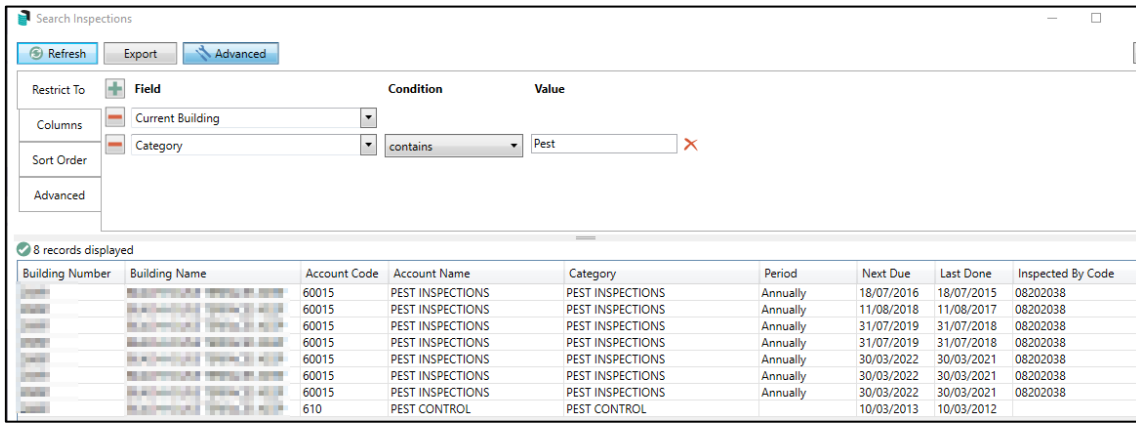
Search Inspections

Refresh Export Advanced

Restrict To
Columns
Sort Order
Advanced

Field Condition Value
Current Building
Category contains Pest

8 records displayed

| Building Number | Building Name | Account Code | Account Name | Category | Period | Next Due | Last Done | Inspected By Code |
|---|---|---|---|---|---|---|---|---|
| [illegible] | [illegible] | 60015 | PEST INSPECTIONS | PEST INSPECTIONS | Annually | 18/07/2016 | 18/07/2015 | 08202038 |
| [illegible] | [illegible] | 60015 | PEST INSPECTIONS | PEST INSPECTIONS | Annually | 11/08/2018 | 11/08/2017 | 08202038 |
| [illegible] | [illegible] | 60015 | PEST INSPECTIONS | PEST INSPECTIONS | Annually | 31/07/2019 | 31/07/2018 | 08202038 |
| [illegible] | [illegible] | 60015 | PEST INSPECTIONS | PEST INSPECTIONS | Annually | 31/07/2019 | 31/07/2018 | 08202038 |
| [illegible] | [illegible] | 60015 | PEST INSPECTIONS | PEST INSPECTIONS | Annually | 30/03/2022 | 30/03/2021 | 08202038 |
| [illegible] | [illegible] | 60015 | PEST INSPECTIONS | PEST INSPECTIONS | Annually | 30/03/2022 | 30/03/2021 | 08202038 |
| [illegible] | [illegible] | 60015 | PEST INSPECTIONS | PEST INSPECTIONS | Annually | 30/03/2022 | 30/03/2021 | 08202038 |
| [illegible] | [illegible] | 610 | PEST CONTROL | PEST CONTROL | | 10/03/2013 | 10/03/2012 | |